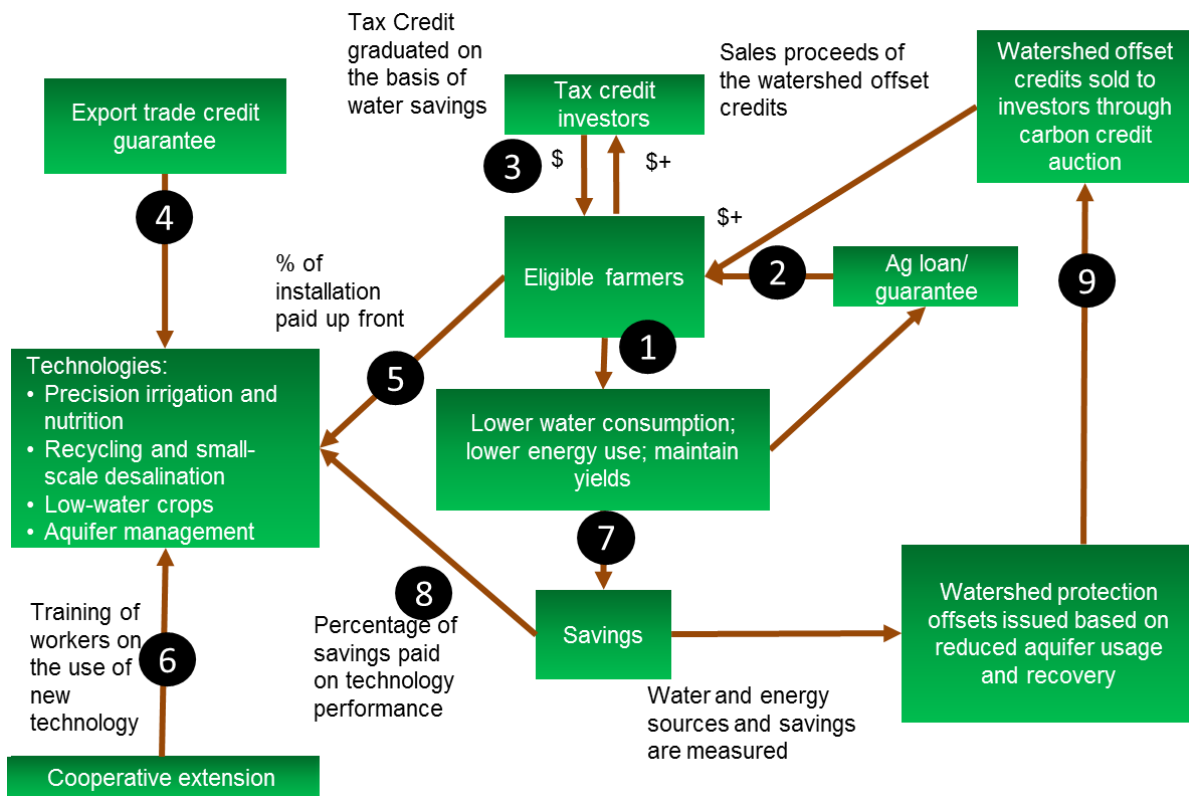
Tax Credit graduated on the basis of water savings

Sales proceeds of the watershed offset credits

Watershed offset credits sold to investors through carbon credit auction

Export trade credit guarantee

Tax credit investors

3

$

$+

$+

4

Eligible farmers

2

Ag loan/ guarantee

9

% of installation paid up front

1

Technologies:
• Precision irrigation and nutrition
• Recycling and small-scale desalination
• Low-water crops
• Aquifer management

5

Lower water consumption; lower energy use; maintain yields

7

8

Training of workers on the use of new technology

6

Percentage of savings paid on technology performance

Savings

Watershed protection offsets issued based on reduced aquifer usage and recovery

Water and energy sources and savings are measured

Cooperative extension